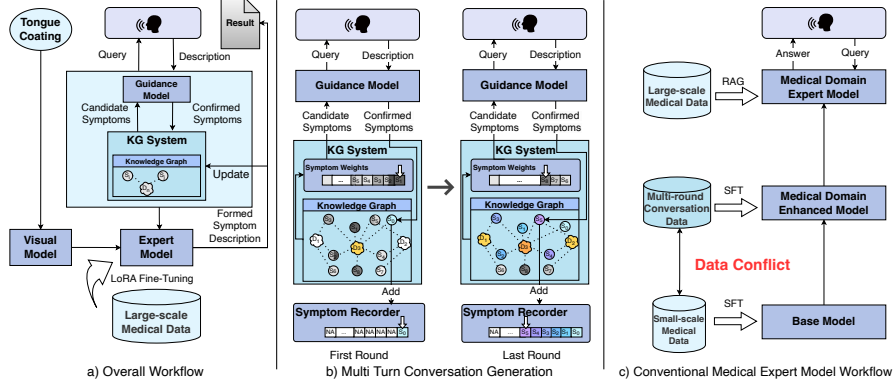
Tongue Coating

Result

Query

Description

Guidance Model

Candidate Symptoms

Confirmed Symptoms

KG System

Knowledge Graph

Update

Formed Symptom Description

Visual Model

Expert Model

LoRA Fine-Tuning

Large-scale Medical Data

a) Overall Workflow

Query

Description

Guidance Model

Candidate Symptoms

Confirmed Symptoms

KG System

Symptom Weights

Knowledge Graph

Add

Symptom Recorder

NA ... NA NA NA NA

First Round

Query

Description

Guidance Model

Candidate Symptoms

Confirmed Symptoms

KG System

Symptom Weights

Knowledge Graph

Add

Symptom Recorder

NA ...

Last Round

b) Multi Turn Conversation Generation

Answer

Query

Large-scale Medical Data

RAG

Medical Domain Expert Model

Multi-round Conversation Data

SFT

Medical Domain Enhanced Model

Data Conflict

Small-scale Medical Data

SFT

Base Model

c) Conventional Medical Expert Model Workflow